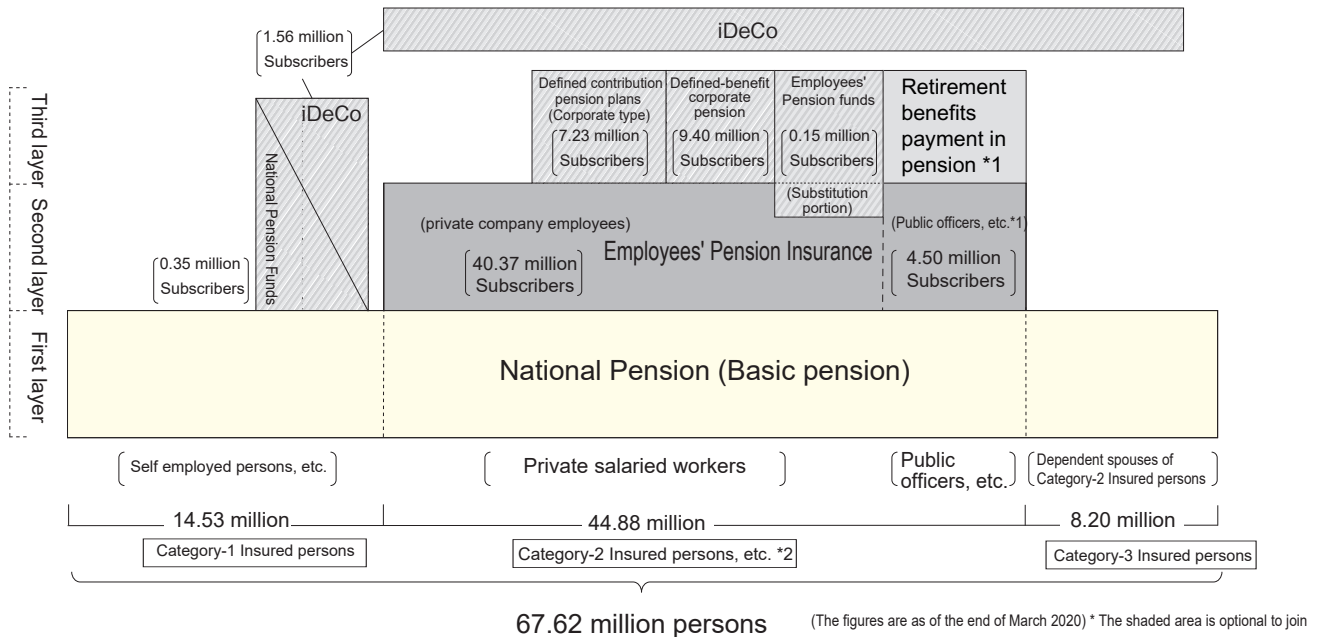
iDeCo

1.56 million Subscribers

Third layer

Second layer

First layer

iDeCo

National Pension Funds

0.35 million Subscribers

Defined contribution pension plans (Corporate type)

7.23 million Subscribers

Defined-benefit corporate pension

9.40 million Subscribers

Employees' Pension funds

0.15 million Subscribers

(Substitution portion)

Retirement benefits payment in pension *1

(private company employees)

40.37 million Subscribers

Employees' Pension Insurance

(Public officers, etc.*1)

4.50 million Subscribers

National Pension (Basic pension)

Self employed persons, etc.

Private salaried workers

Public officers, etc.

Dependent spouses of Category-2 Insured persons

14.53 million

44.88 million

8.20 million

Category-1 Insured persons

Category-2 Insured persons, etc. *2

Category-3 Insured persons

67.62 million persons

(The figures are as of the end of March 2020) * The shaded area is optional to join